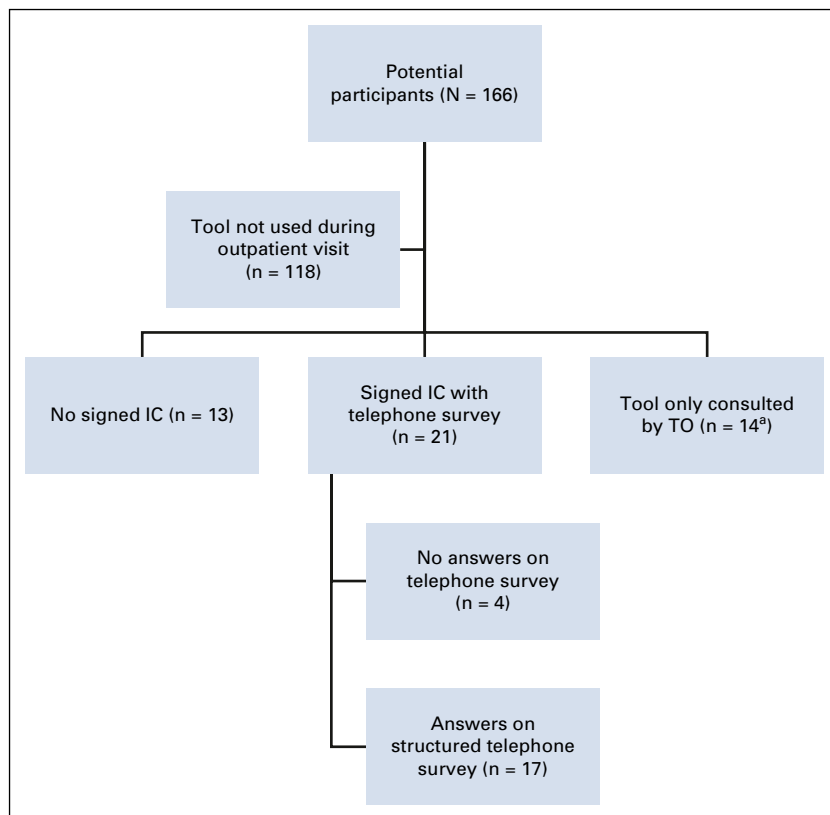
Potential participants (N = 166)

Tool not used during outpatient visit (n = 118)

No signed IC (n = 13)

Signed IC with telephone survey (n = 21)

Tool only consulted by TO (n = 14$^{a}$)

No answers on telephone survey (n = 4)

Answers on structured telephone survey (n = 17)